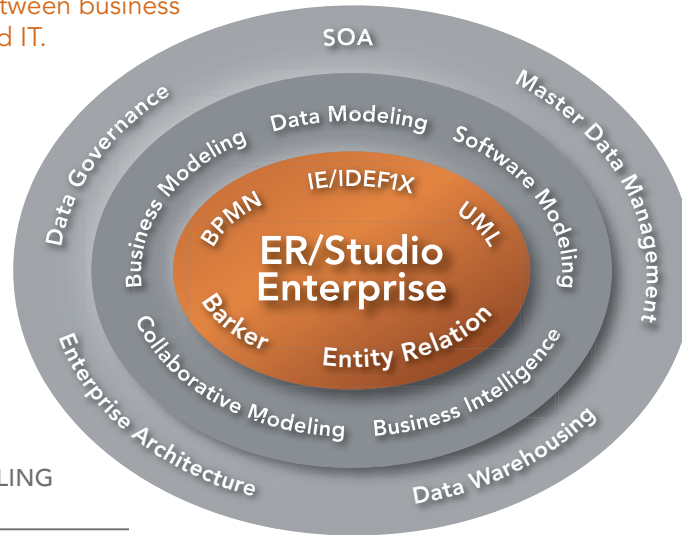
tween business
d IT.

SOA
Master Data Management
Data Governance
Enterprise Architecture
Data Warehousing

Data Modeling
Business Modeling
Software Modeling
Collaborative Modeling
Business Intelligence

IE/IDEF1X
BPMN
UML
ER/Studio Enterprise
Barker
Entity Relation

LING